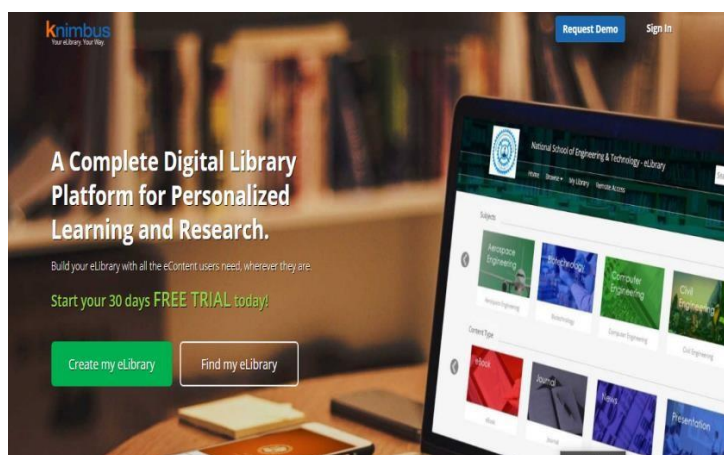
knimbus
Your eLibrary. Your Way.

Request Demo

Sign In

A Complete Digital Library Platform for Personalized Learning and Research.

Build your eLibrary with all the eContent users need, wherever they are.

Start your 30 days FREE TRIAL today!

Create my eLibrary

Find my eLibrary

National School of Engineering & Technology - eLibrary

Home Browse My Library Remote Access

Subjects

Aerospace Engineering

Biotechnology

Computer Engineering

Civil Engineering

Aerospace Engineering

Biotechnology

Computer Engineering

Civil Engineering

Content Type

eBook

Journal

News

Presentation

eBook

Journal